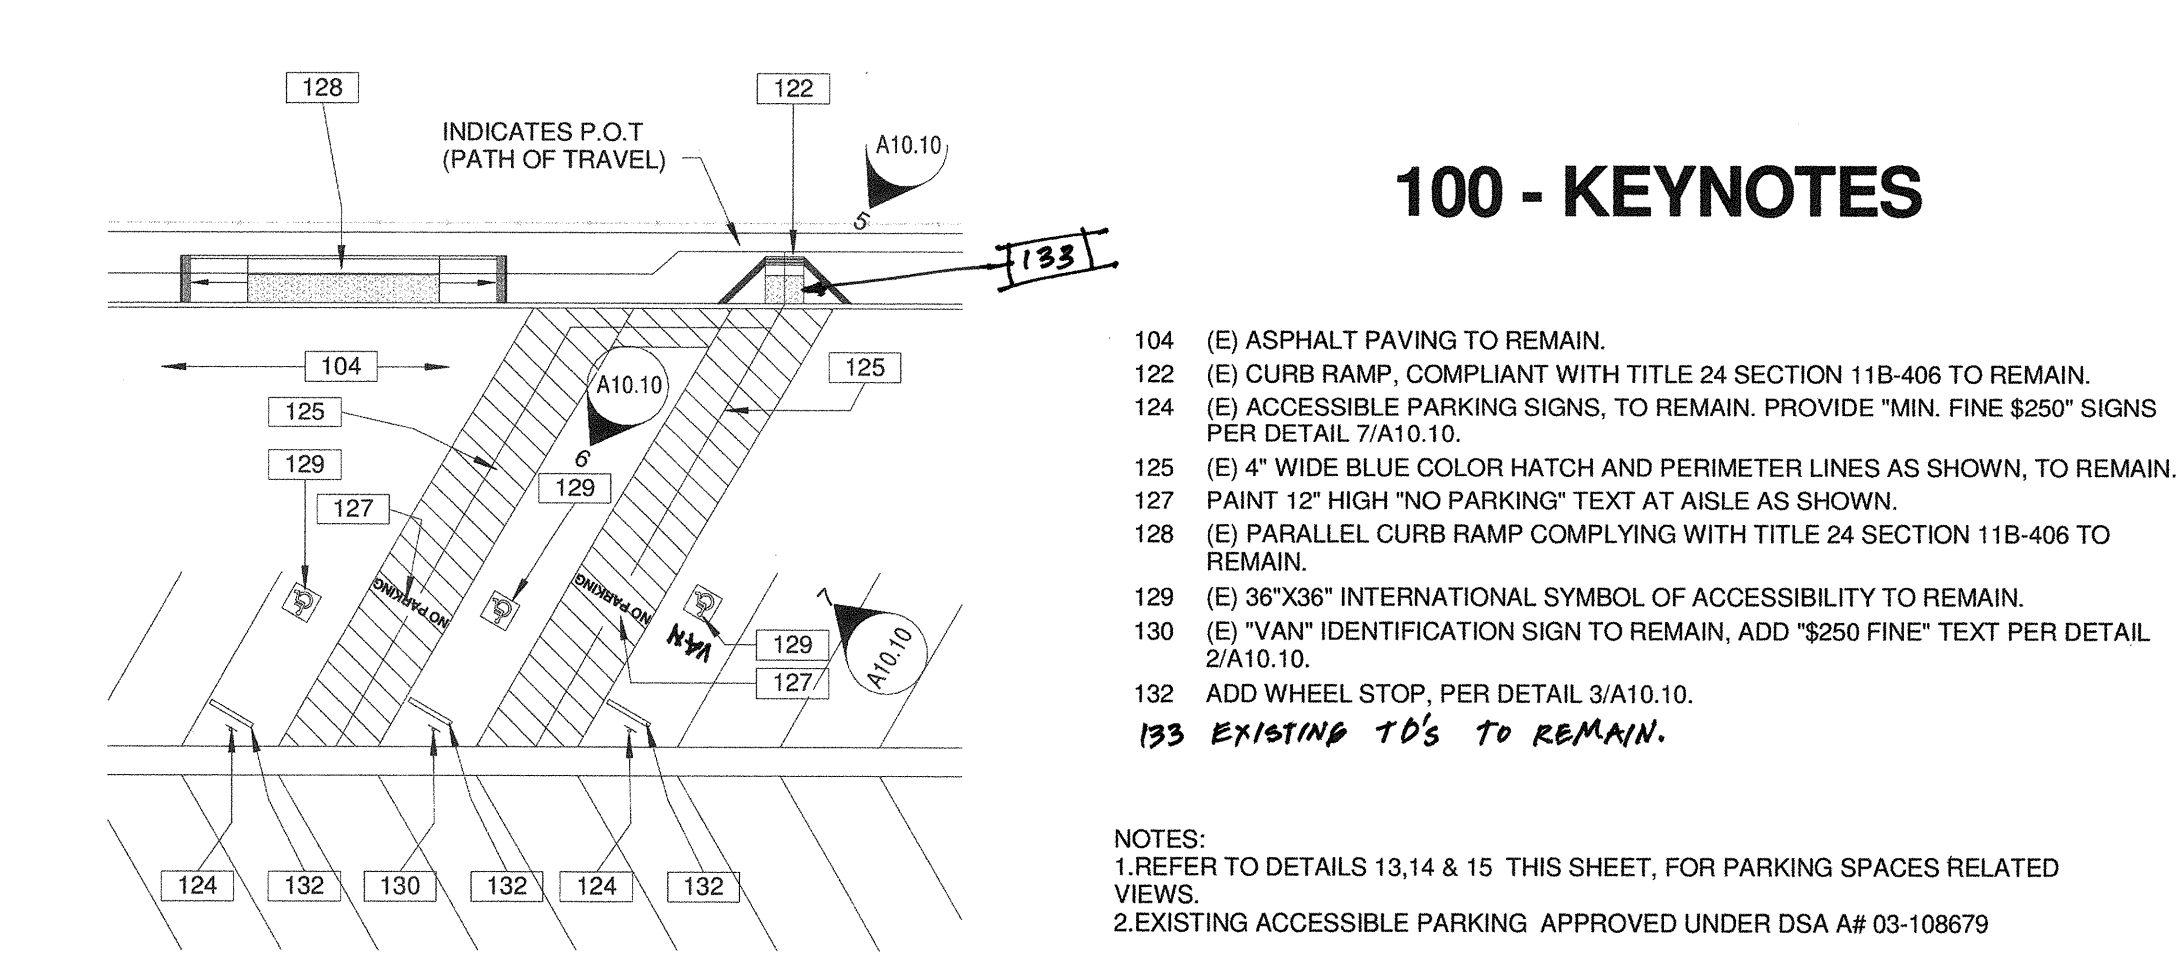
128

122

INDICATES P.O.T (PATH OF TRAVEL)

A10.10

5

133

104

A10.10

6

125

125

129

129

127

NO PARKING

NO PARKING

VAN

129

127

7

A10.10

124

132

130

132

124

132

100 - KEYNOTES

104 (E) ASPHALT PAVING TO REMAIN.

122 (E) CURB RAMP, COMPLIANT WITH TITLE 24 SECTION 11B-406 TO REMAIN.

124 (E) ACCESSIBLE PARKING SIGNS, TO REMAIN. PROVIDE "MIN. FINE $250" SIGNS PER DETAIL 7/A10.10.

125 (E) 4" WIDE BLUE COLOR HATCH AND PERIMETER LINES AS SHOWN, TO REMAIN.

127 PAINT 12" HIGH "NO PARKING" TEXT AT AISLE AS SHOWN.

128 (E) PARALLEL CURB RAMP COMPLYING WITH TITLE 24 SECTION 11B-406 TO REMAIN.

129 (E) 36"X36" INTERNATIONAL SYMBOL OF ACCESSIBILITY TO REMAIN.

130 (E) "VAN" IDENTIFICATION SIGN TO REMAIN, ADD "$250 FINE" TEXT PER DETAIL 2/A10.10.

132 ADD WHEEL STOP, PER DETAIL 3/A10.10.

133 EXISTING TD'S TO REMAIN.

NOTES:
1.REFER TO DETAILS 13,14 & 15 THIS SHEET, FOR PARKING SPACES RELATED VIEWS.
2.EXISTING ACCESSIBLE PARKING APPROVED UNDER DSA A# 03-108679